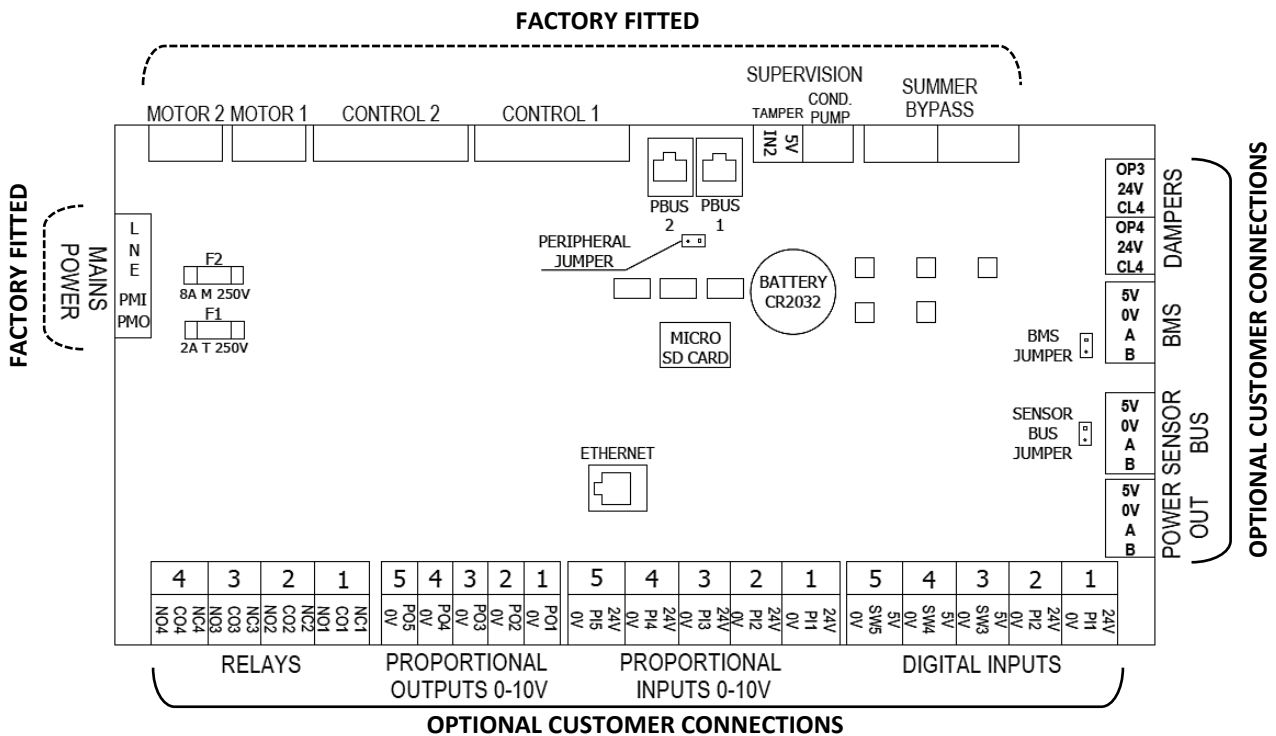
FACTORY FITTED

SUPERVISION

MOTOR 2 MOTOR 1 CONTROL 2 CONTROL 1

TAMPER COND. PUMP

IN2 5V

SUMMER BYPASS

FACTORY FITTED

MAINS POWER

L
N
E
PMI
PMO

F2
8A M 250V
F1
2A T 250V

PBUS 2 PBUS 1

PERIPHERAL JUMPER

BATTERY CR2032

MICRO SD CARD

ETHERNET

OP3 24V CL4
OP4 24V CL4
DAMPERS

5V 0V A B
BMS

BMS JUMPER

SENSOR BUS JUMPER

5V 0V A B
SENSOR BUS

5V 0V A B
POWER OUT

OPTIONAL CUSTOMER CONNECTIONS

4 3 2 1
NO4 CO4 NC4 NO3 CO3 NC3 NO2 CO2 NC2 NO1 CO1 NC1

5 4 3 2 1
PO5 0V PO4 0V PO3 0V PO2 0V PO1 0V

5 4 3 2 1
0V PI5 24V 0V PI4 24V 0V PI3 24V 0V PI2 24V 0V PI1 24V

5 4 3 2 1
0V SW5 5V 0V SW4 5V 0V SW3 5V 0V PI2 24V 0V PI1 24V

RELAYS

PROPORTIONAL OUTPUTS 0-10V

PROPORTIONAL INPUTS 0-10V

DIGITAL INPUTS

OPTIONAL CUSTOMER CONNECTIONS